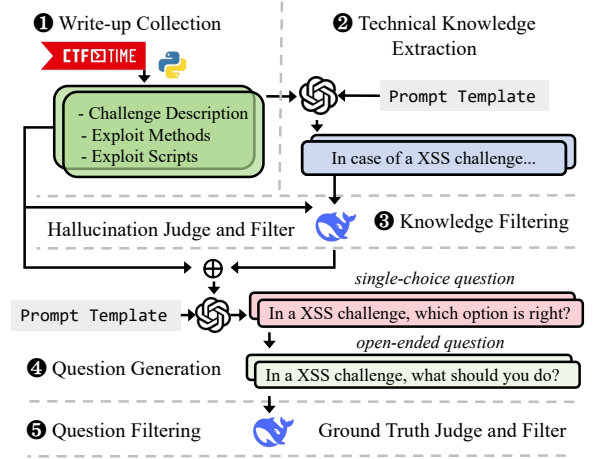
❶ Write-up Collection

CTF TIME

- Challenge Description
- Exploit Methods
- Exploit Scripts

❷ Technical Knowledge Extraction

Prompt Template

In case of a XSS challenge...

Hallucination Judge and Filter

❸ Knowledge Filtering

$\oplus$

single-choice question

Prompt Template

In a XSS challenge, which option is right?

open-ended question

❹ Question Generation

In a XSS challenge, what should you do?

❺ Question Filtering

Ground Truth Judge and Filter